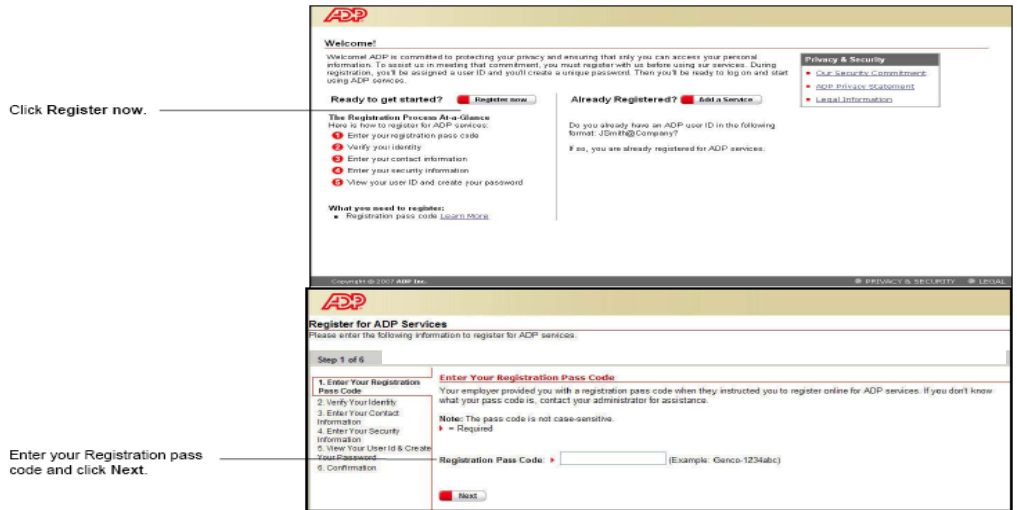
Click Register now.

ADP

Welcome!

Welcome! ADP is committed to protecting your privacy and ensuring that only you can access your personal information. To assist us in meeting that commitment, you must register with us before using our services. During registration, you'll be assigned a user ID and you'll create a unique password. Then you'll be ready to log on and start using ADP services.

Privacy & Security
Our Security Commitment
ADP Privacy Statement
Legal Information

Ready to get started? Register now

The Registration Process At-a-Glance
Here is how to register for ADP services:
1 Enter your registration pass code
2 Verify your identity
3 Enter your contact information
4 Enter your security information
5 View your user ID and create your password

What you need to register:
Registration pass code Learn More

Already Registered? Add a Service

Do you already have an ADP user ID in the following format: JSmith@Company?

If so, you are already registered for ADP services.

Copyright © 2007 ADP Inc.   PRIVACY & SECURITY   LEGAL

Enter your Registration pass code and click Next.

ADP

Register for ADP Services
Please enter the following information to register for ADP services.

Step 1 of 6

1. Enter Your Registration Pass Code
2. Verify Your Identity
3. Enter Your Contact Information
4. Enter Your Security Information
5. View Your User Id & Create Your Password
6. Confirmation

Enter Your Registration Pass Code
Your employer provided you with a registration pass code when they instructed you to register online for ADP services. If you don't know what your pass code is, contact your administrator for assistance.

Note: The pass code is not case-sensitive.
= Required

Registration Pass Code: (Example: Genco-1234abc)

Next